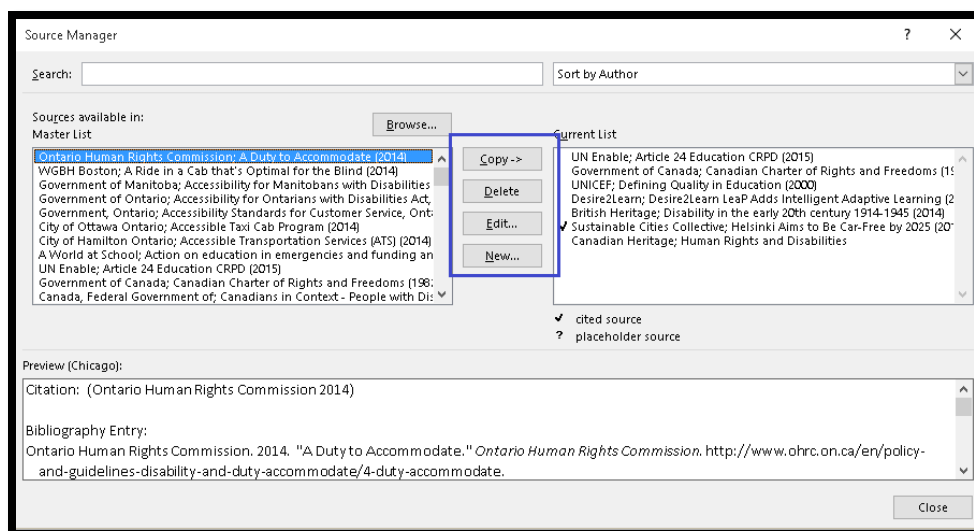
Source Manager

?

×

Search:

Sort by Author

Sources available in:
Master List

Browse...

Ontario Human Rights Commission; A Duty to Accommodate (2014)
WGBH Boston; A Ride in a Cab that's Optimal for the Blind (2014)
Government of Manitoba; Accessibility for Manitobans with Disabilities
Government of Ontario; Accessibility for Ontarians with Disabilities Act,
Government, Ontario; Accessibility Standards for Customer Service, Ont
City of Ottawa Ontario; Accessible Taxi Cab Program (2014)
City of Hamilton Ontario; Accessible Transportation Services (ATS) (2014)
A World at School; Action on education in emergencies and funding an
UN Enable; Article 24 Education CRPD (2015)
Government of Canada; Canadian Charter of Rights and Freedoms (198
Canada, Federal Government of; Canadians in Context - People with Di

Copy ->

Delete

Edit...

New...

Current List

UN Enable; Article 24 Education CRPD (2015)
Government of Canada; Canadian Charter of Rights and Freedoms (1
UNICEF; Defining Quality in Education (2000)
Desire2Learn; Desire2Learn LeaP Adds Intelligent Adaptive Learning (2
British Heritage; Disability in the early 20th century 1914-1945 (2014)
✓ Sustainable Cities Collective; Helsinki Aims to Be Car-Free by 2025 (20
Canadian Heritage; Human Rights and Disabilities

✓ cited source
? placeholder source

Preview (Chicago):

Citation: (Ontario Human Rights Commission 2014)

Bibliography Entry:
Ontario Human Rights Commission. 2014. "A Duty to Accommodate." *Ontario Human Rights Commission.* http://www.ohrc.on.ca/en/policy-and-guidelines-disability-and-duty-accommodate/4-duty-accommodate.

Close